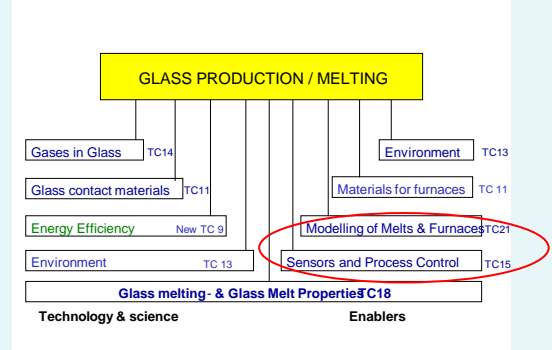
GLASS PRODUCTION / MELTING

Gases in Glass TC14

Glass contact materials TC11

Energy Efficiency New TC 9

Environment TC 13

Environment TC13

Materials for furnaces TC 11

Modelling of Melts & Furnaces TC21

Sensors and Process Control TC15

Glass melting - & Glass Melt Properties TC18

Technology & science

Enablers